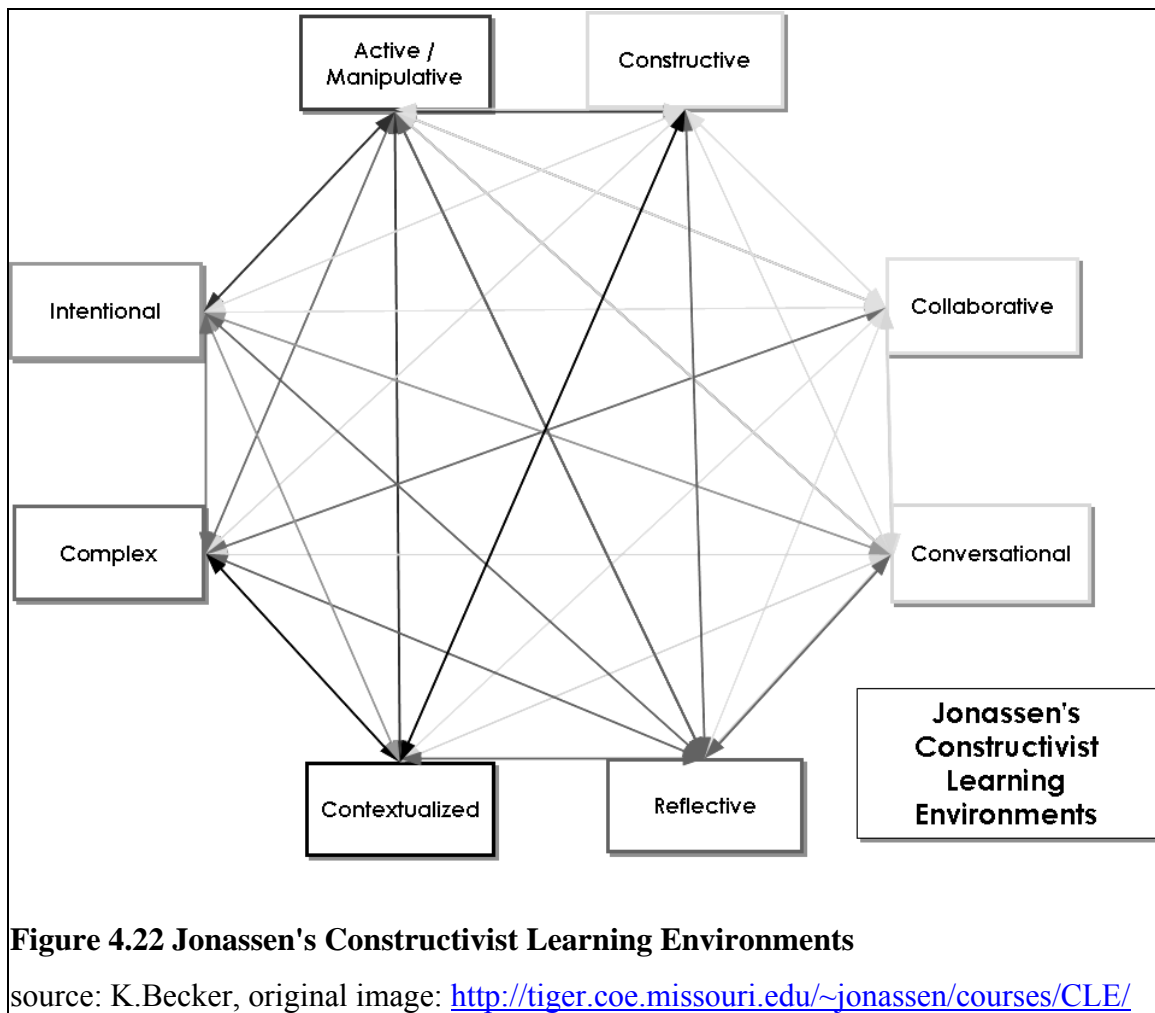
Active / Manipulative

Constructive

Intentional

Collaborative

Complex

Conversational

Jonassen's Constructivist Learning Environments

Contextualized

Reflective

**Figure 4.22 Jonassen's Constructivist Learning Environments**

source: K.Becker, original image: http://tiger.coe.missouri.edu/~jonassen/courses/CLE/